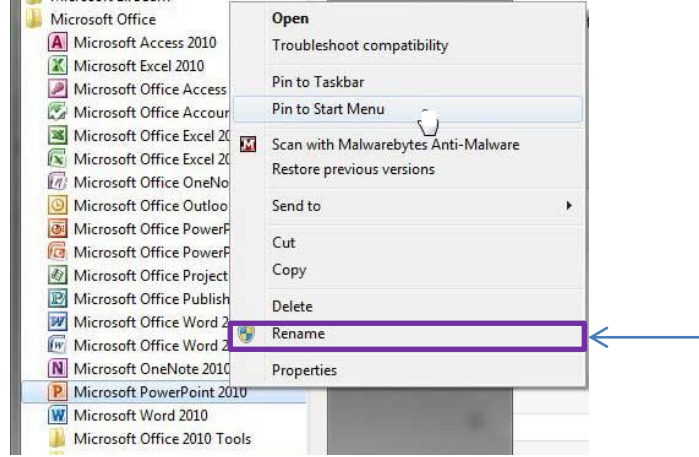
Microsoft Office
Microsoft Access 2010
Microsoft Excel 2010
Microsoft Office Access
Microsoft Office Accour
Microsoft Office Excel 20
Microsoft Office Excel 20
Microsoft Office OneNo
Microsoft Office Outlo
Microsoft Office PowerP
Microsoft Office PowerP
Microsoft Office Project
Microsoft Office Publish
Microsoft Office Word 2
Microsoft Office Word 2
Microsoft OneNote 2010
Microsoft PowerPoint 2010
Microsoft Word 2010
Microsoft Office 2010 Tools

Open
Troubleshoot compatibility
Pin to Taskbar
Pin to Start Menu
Scan with Malwarebytes Anti-Malware
Restore previous versions
Send to
Cut
Copy
Delete
Rename
Properties